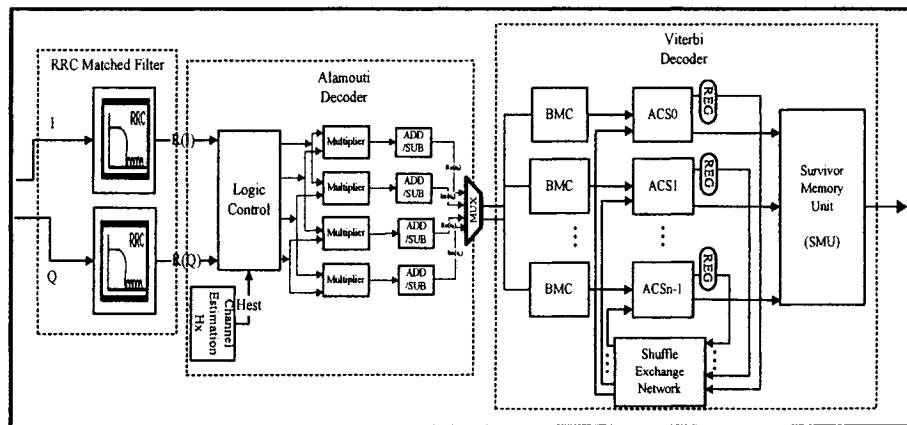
RRC Matched Filter

I

RRC

Q

RRC

R(I)

R(Q)

Alamouti Decoder

Logic Control

Hest

Channel Estimation Hx

Multiplier

Multiplier

Multiplier

Multiplier

ADD /SUB

ADD /SUB

ADD /SUB

ADD /SUB

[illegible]

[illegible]

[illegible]

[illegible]

MUX

Viterbi Decoder

BMC

BMC

BMC

ACS0

ACS1

ACSn-1

REG

REG

REG

Shuffle Exchange Network

Survivor Memory Unit

(SMU)